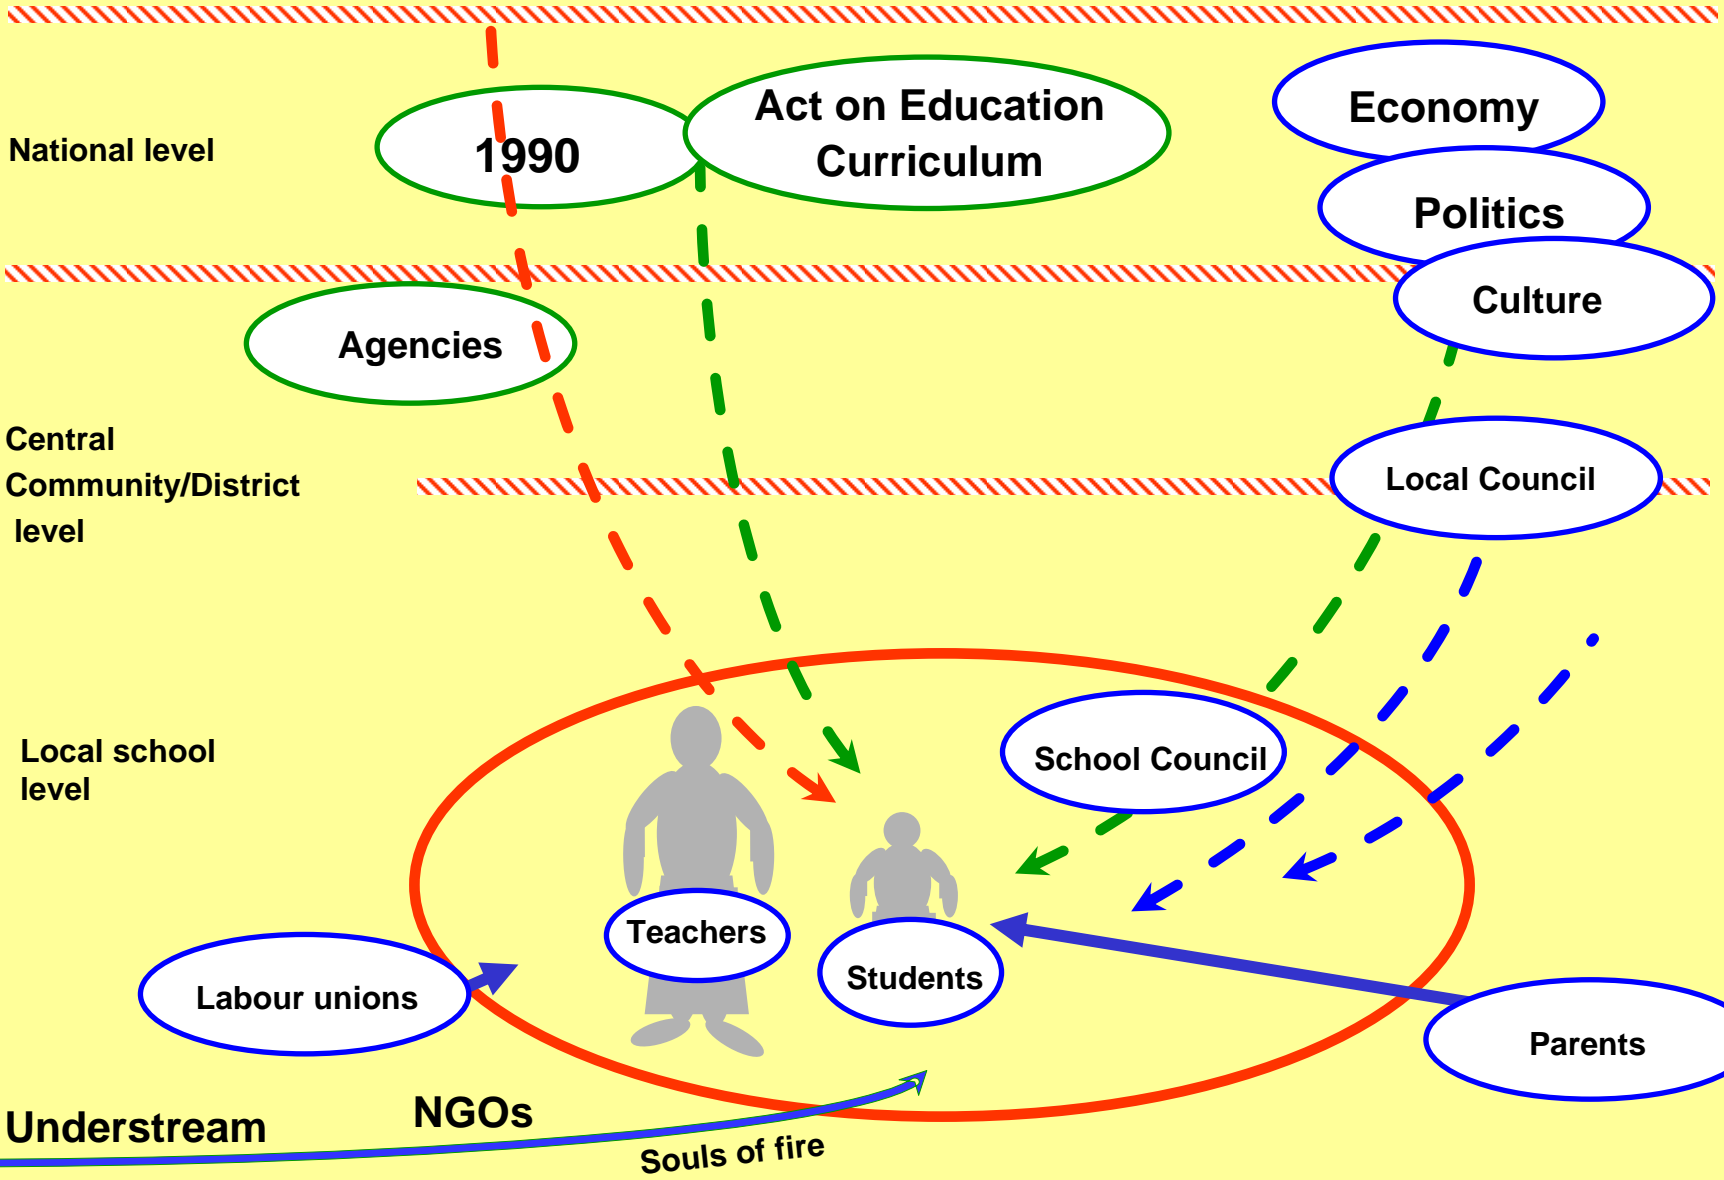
National level

1990

Act on Education Curriculum

Economy

Politics

Culture

Agencies

Central Community/District level

Local Council

Local school level

School Council

Teachers

Students

Labour unions

Parents

Understream

NGOs

Souls of fire